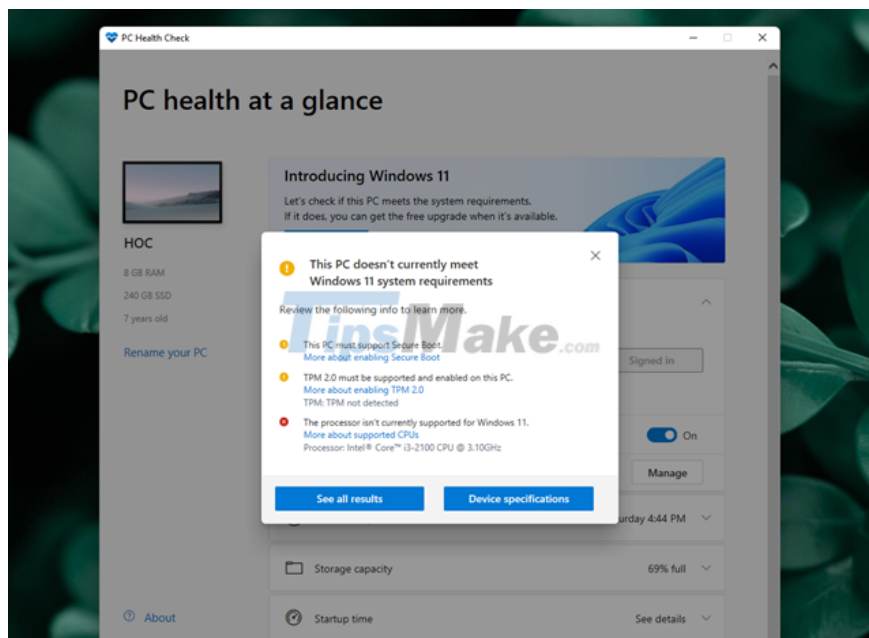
PC Health Check

PC health at a glance

HOC
8 GB RAM
240 GB SSD
7 years old

Rename your PC

Introducing Windows 11
Let's check if this PC meets the system requirements.
If it does, you can get the free upgrade when it's available.

This PC doesn't currently meet Windows 11 system requirements

Review the following info to learn more.

This PC must support Secure Boot.
More about enabling Secure Boot

TPM 2.0 must be supported and enabled on this PC.
More about enabling TPM 2.0
TPM: TPM not detected

The processor isn't currently supported for Windows 11.
More about supported CPUs
Processor: Intel® Core™ i3-2100 CPU @ 3.10GHz

See all results
Device specifications

TipsMake.com

Signed in
On
Manage
urday 4:44 PM

Storage capacity
69% full

About
Startup time
See details